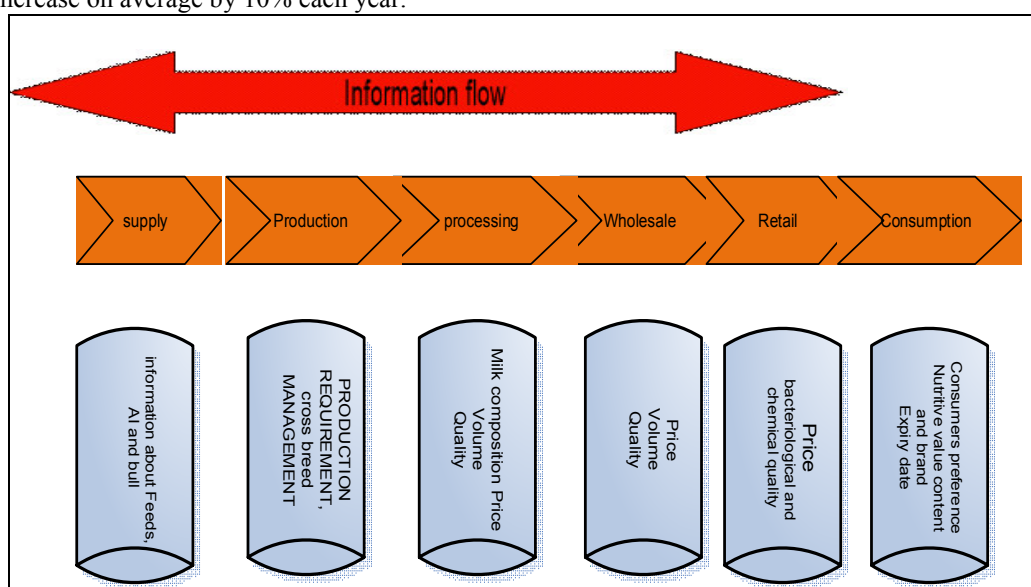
increase on average by 10% each year.

Information flow

supply

Production

processing

Wholesale

Retail

Consumption

information about Feeds, AI and bull

PRODUCTION REQUIREMENT, cross breed MANAGEMENT

Milk composition Price Volume Quality

Price Volume Quality

Price bacteriological and chemical quality

Consumers preference Nutritive value content and brand Expiry date